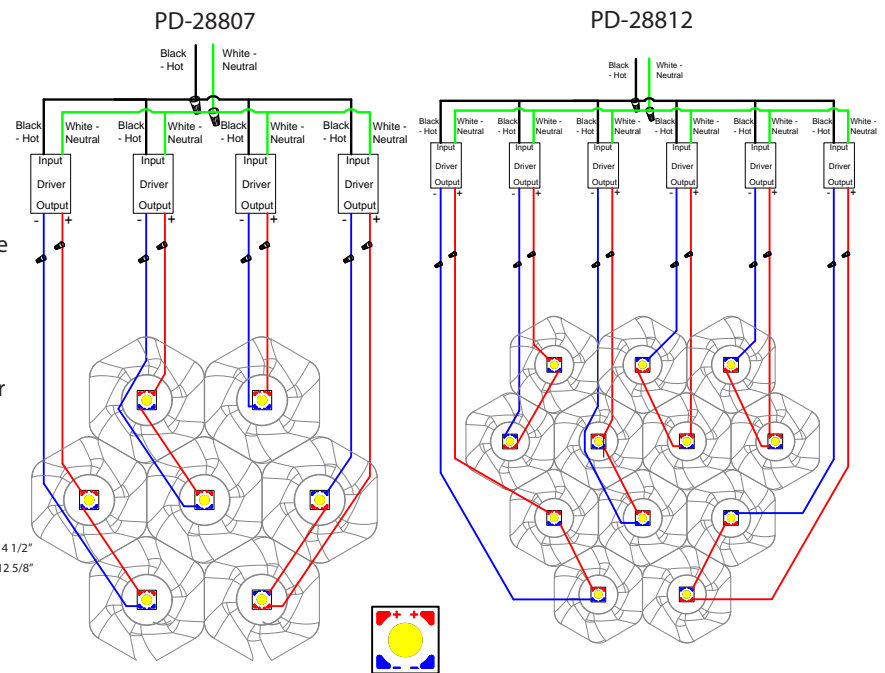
PD-28807

Black - Hot

White - Neutral

Black - Hot

White - Neutral

Black - Hot

White - Neutral

Black - Hot

White - Neutral

Black - Hot

White - Neutral

Input Driver Output

- +

Input Driver Output

- +

Input Driver Output

- +

Input Driver Output

- +

e

r

4 1/2"

12 5/8"

PD-28812

Black - Hot

White - Neutral

Black - Hot

White - Neutral

Black - Hot

White - Neutral

Black - Hot

White - Neutral

Black - Hot

White - Neutral

Black - Hot

White - Neutral

Black - Hot

White - Neutral

Input Driver Output

- +

Input Driver Output

- +

Input Driver Output

- +

Input Driver Output

- +

Input Driver Output

- +

Input Driver Output

- +

+ +

- -